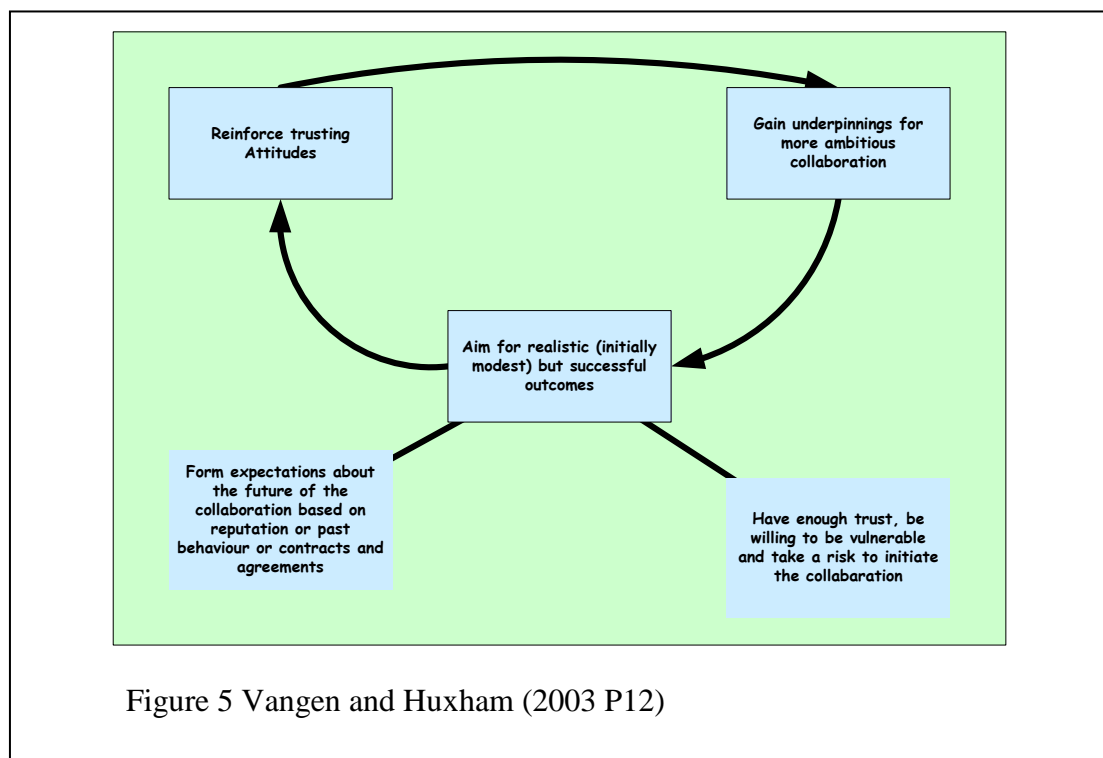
Reinforce trusting Attitudes

Gain underpinnings for more ambitious collaboration

Aim for realistic (initially modest) but successful outcomes

Form expectations about the future of the collaboration based on reputation or past behaviour or contracts and agreements

Have enough trust, be willing to be vulnerable and take a risk to initiate the collabaration

Figure 5 Vangen and Huxham (2003 P12)